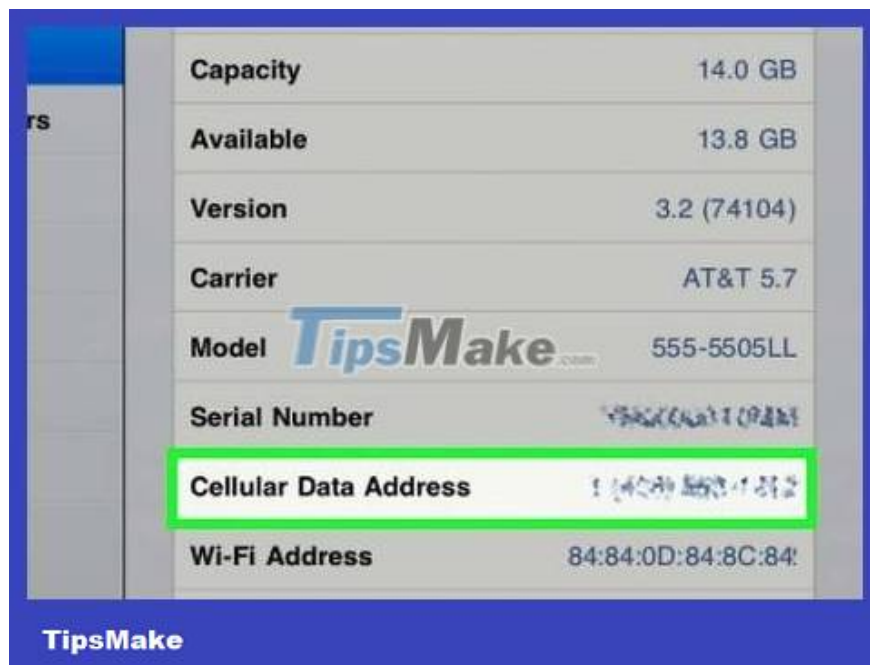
rs

| Capacity | 14.0 GB |
|---|---|
| Available | 13.8 GB |
| Version | 3.2 (74104) |
| Carrier | AT&T 5.7 |
| Model | 555-5505LL |
| Serial Number | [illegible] |
| Cellular Data Address | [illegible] |
| Wi-Fi Address | 84:84:0D:84:8C:8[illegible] |

TipsMake.com

TipsMake